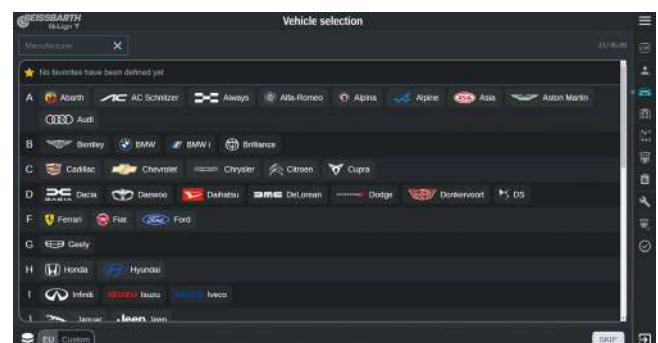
BEISSBARTH
BitLign T

Vehicle selection

Manufacturer ✕

EU RUB

No favorites have been defined yet

A Abarth AC Schnitzer Aiways Alfa-Romeo Alpina Alpine Asia Aston Martin Audi

B Bentley BMW BMW i Brilliance

C Cadillac Chevrolet Chrysler Citroen Cupra

D Dacia Daewoo Daihatsu DeLorean Dodge Donkervoort DS

F Ferrari Fiat Ford

G Geely

H Honda Hyundai

I Infiniti Isuzu Iveco

J Jaguar Jeep

EU Custom

SKIP